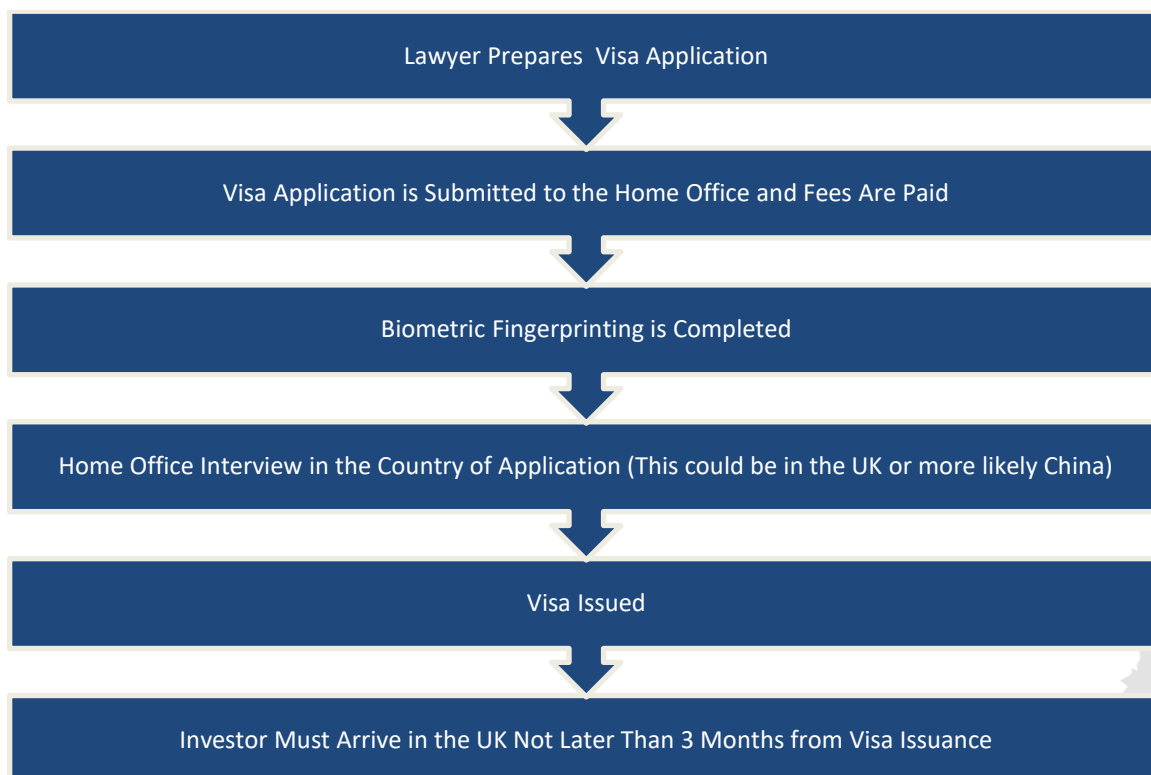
Lawyer Prepares  Visa Application

Visa Application is Submitted to the Home Office and Fees Are Paid

Biometric Fingerprinting is Completed

Home Office Interview in the Country of Application (This could be in the UK or more likely China)

Visa Issued

Investor Must Arrive in the UK Not Later Than 3 Months from Visa Issuance